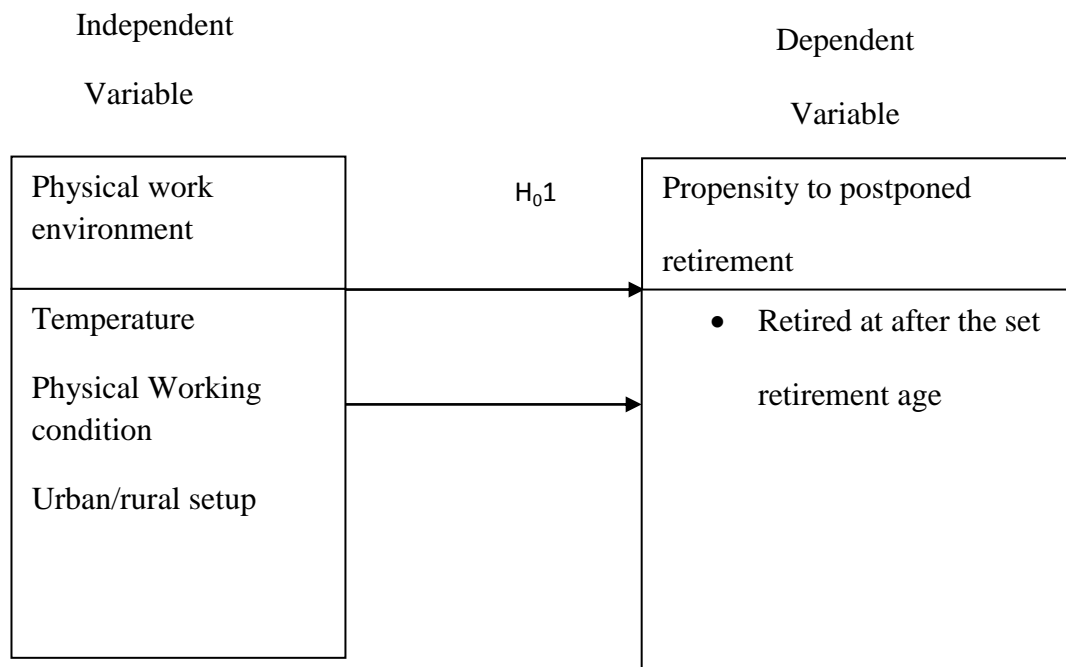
Independent Variable

Dependent Variable

Physical work environment

Temperature

Physical Working condition

Urban/rural setup

$H_01$

Propensity to postponed retirement

- Retired at after the set retirement age